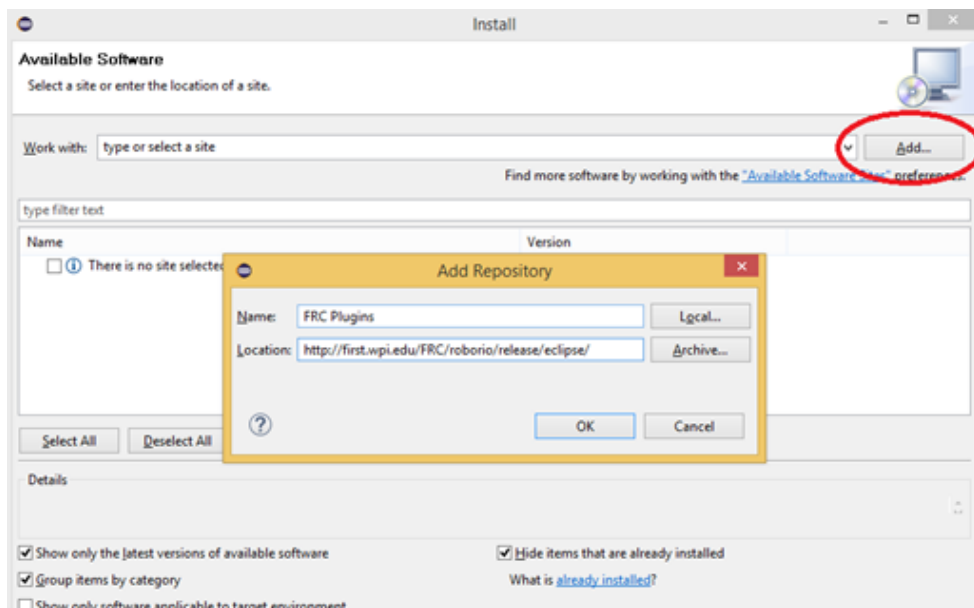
Install

Available Software

Select a site or enter the location of a site.

Work with: type or select a site

Add...

Find more software by working with the "Available Software Sites" preferences.

type filter text

| Name | Version |
|---|---|
| There is no site selected | |

Add Repository

Name: FRC Plugins

Local...

Location: http://first.wpi.edu/FRC/roborio/release/eclipse/

Archive...

OK

Cancel

Select All

Deselect All

Details

Show only the latest versions of available software

Hide items that are already installed

Group items by category

What is already installed?

Show only software applicable to target environment